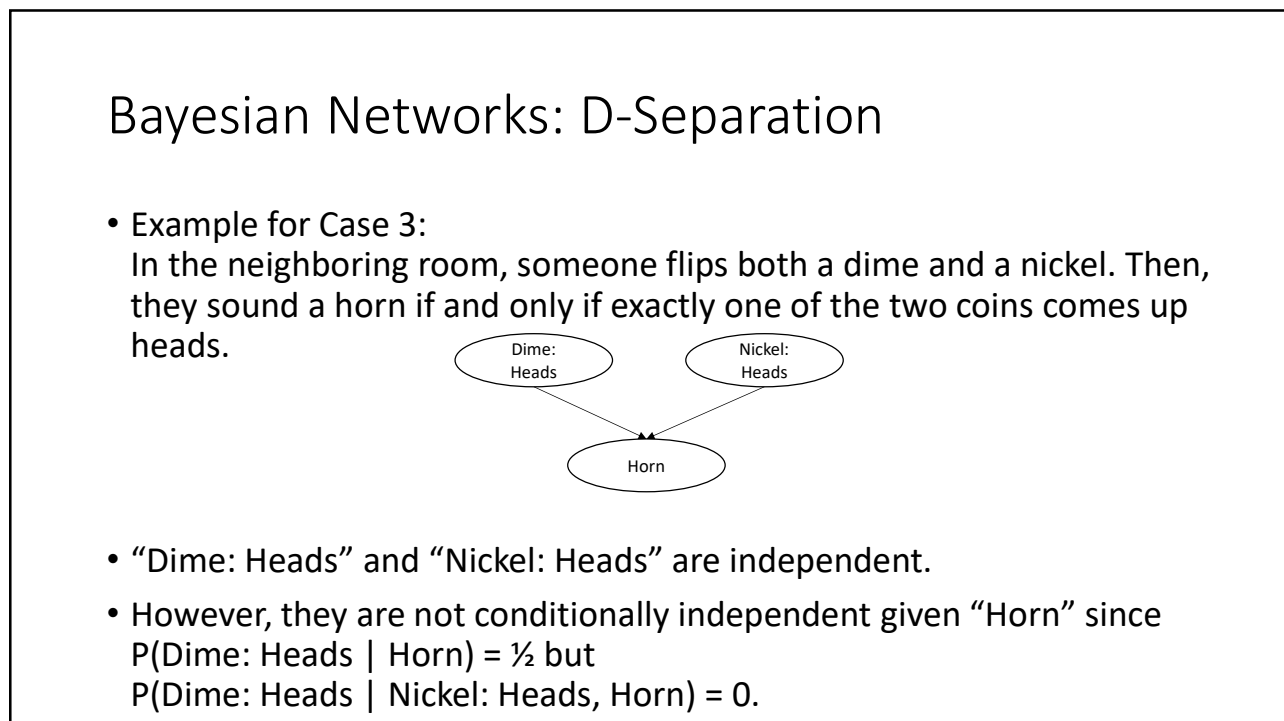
Bayesian Networks: D-Separation

• Example for Case 3:
In the neighboring room, someone flips both a dime and a nickel. Then, they sound a horn if and only if exactly one of the two coins comes up heads.

Dime: Heads

Nickel: Heads

Horn

• “Dime: Heads” and “Nickel: Heads” are independent.

• However, they are not conditionally independent given “Horn” since P(Dime: Heads | Horn) = ½ but
P(Dime: Heads | Nickel: Heads, Horn) = 0.